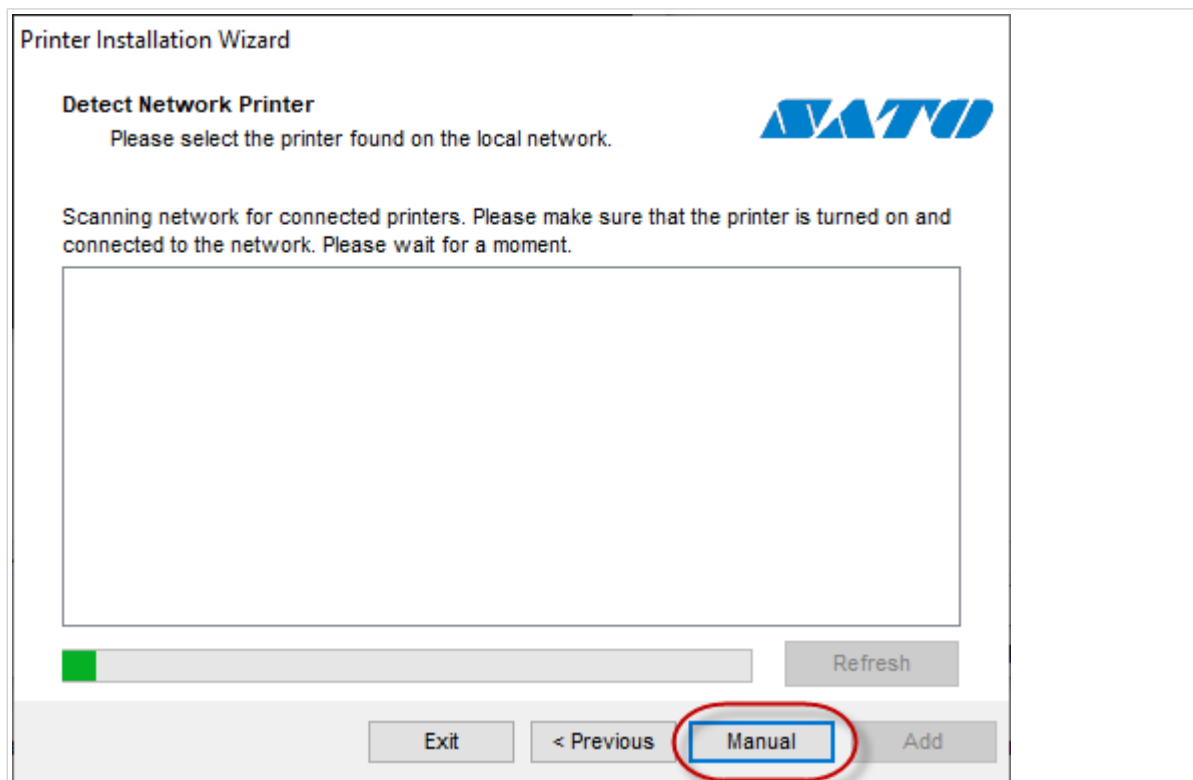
Printer Installation Wizard

Detect Network Printer

Please select the printer found on the local network.

SATO

Scanning network for connected printers. Please make sure that the printer is turned on and connected to the network. Please wait for a moment.

Refresh

Exit

< Previous

Manual

Add